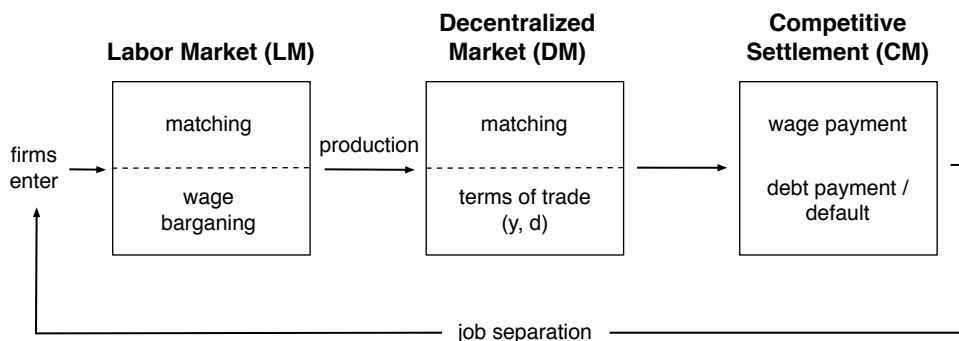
Labor Market (LM)

Decentralized Market (DM)

Competitive Settlement (CM)

firms enter

matching

wage barganing

production

matching

terms of trade (y, d)

wage payment

debt payment / default

job separation